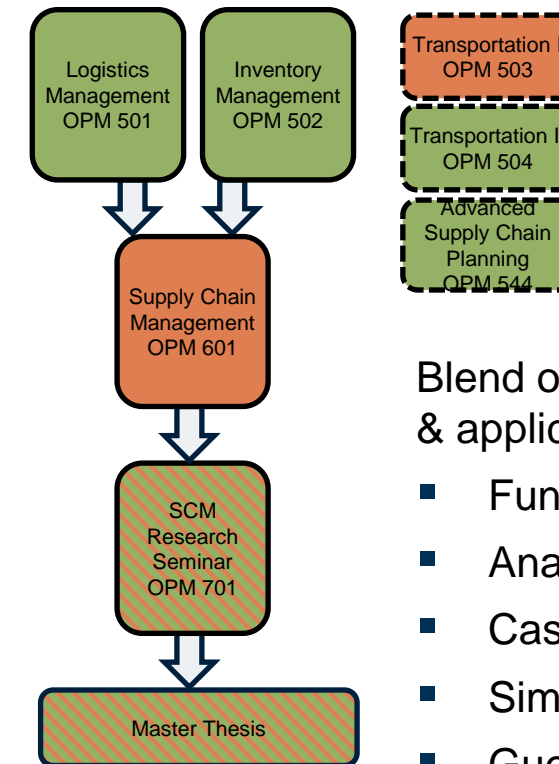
Logistics Management OPM 501

Inventory Management OPM 502

Supply Chain Management OPM 601

SCM Research Seminar OPM 701

Master Thesis

Transportation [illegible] OPM 503

Transportation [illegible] OPM 504

Advanced Supply Chain Planning OPM 544

Blend o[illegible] & applic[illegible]

Fun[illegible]

Ana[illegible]

Cas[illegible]

Sim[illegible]

Gu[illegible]